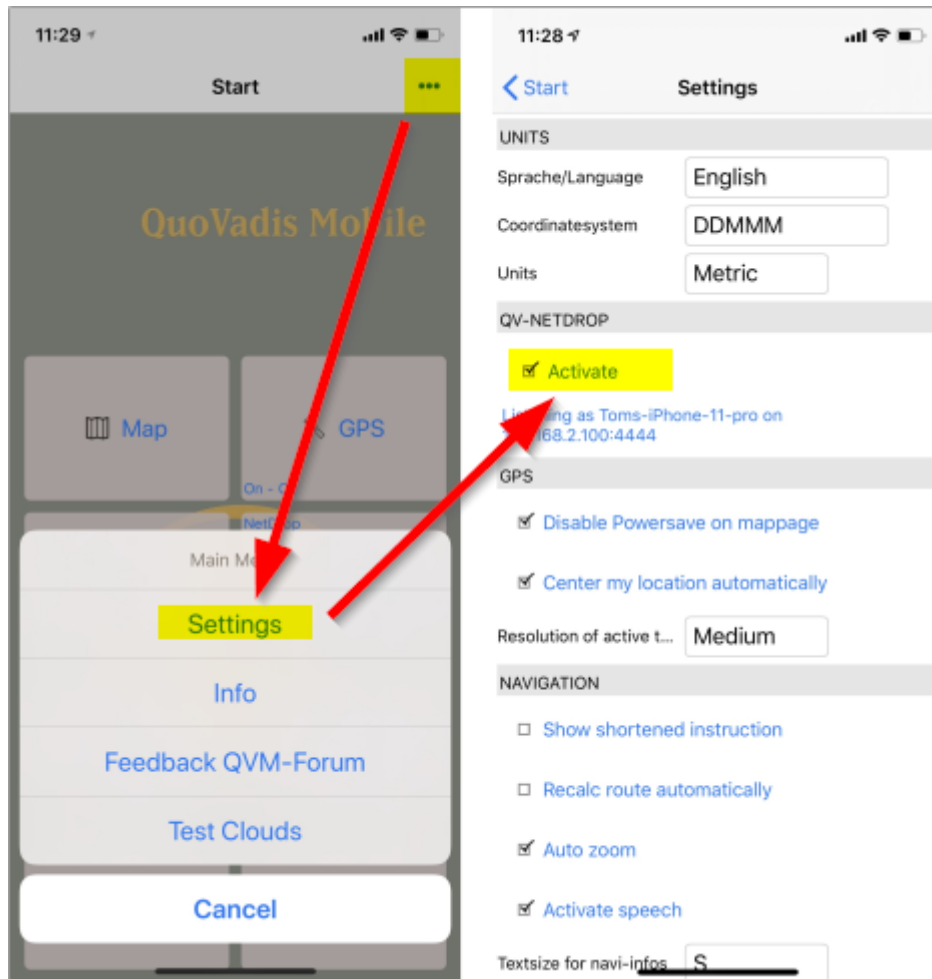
11:29

Start

•••

QuoVadis Mobile

Map

GPS

On - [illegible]

NetDrop

Main Me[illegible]

Settings

Info

Feedback QVM-Forum

Test Clouds

Cancel

11:28

< Start

Settings

UNITS

Sprache/Language English

Coordinatesystem DDMMM

Units Metric

QV-NETDROP

☑ Activate

Li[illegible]ing as Toms-iPhone-11-pro on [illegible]168.2.100:4444

GPS

☑ Disable Powersave on mappage

☑ Center my location automatically

Resolution of active t... Medium

NAVIGATION

☐ Show shortened instruction

☐ Recalc route automatically

☑ Auto zoom

☑ Activate speech

Textsize for navi-infos S